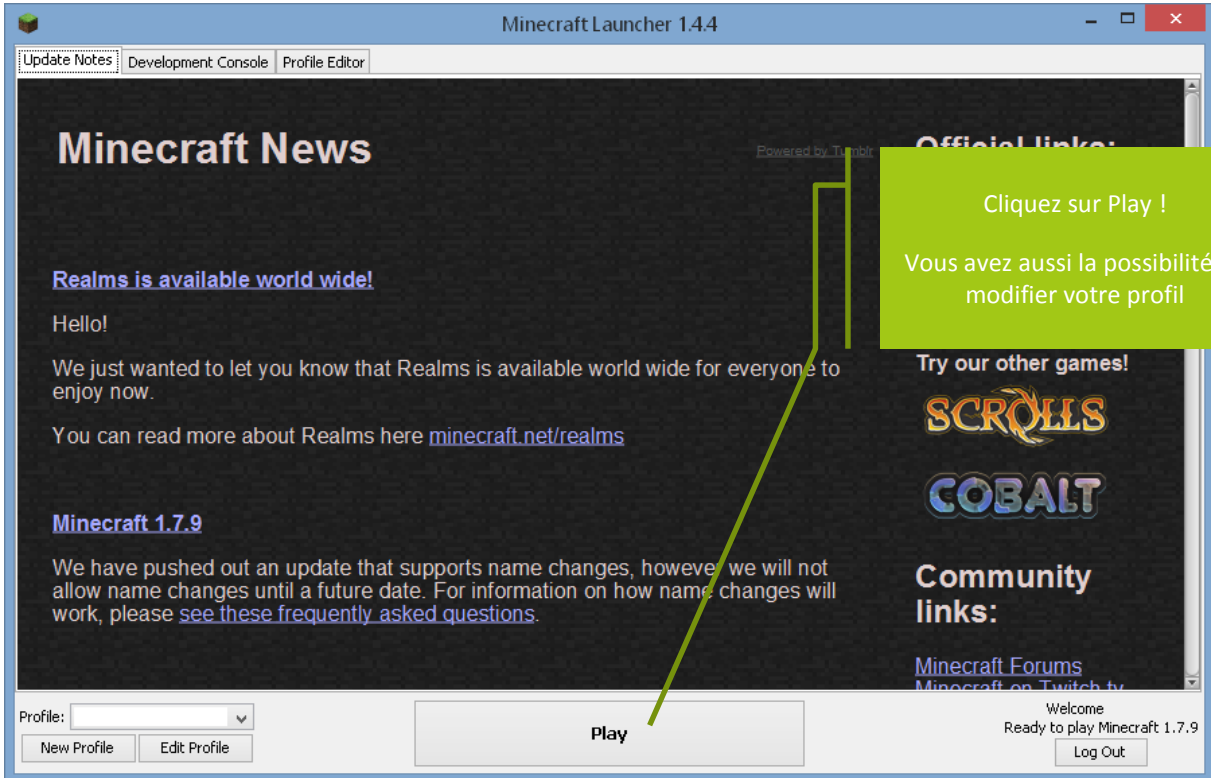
Minecraft Launcher 1.4.4

Update Notes | Development Console | Profile Editor

Minecraft News

Powered by Tumblr

Official links:

Cliquez sur Play !

Vous avez aussi la possibilité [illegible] modifier votre profil

Realms is available world wide!

Hello!

We just wanted to let you know that Realms is available world wide for everyone to enjoy now.

You can read more about Realms here minecraft.net/realms

Minecraft 1.7.9

We have pushed out an update that supports name changes, however we will not allow name changes until a future date. For information on how name changes will work, please see these frequently asked questions.

Try our other games!

SCROLLS

COBALT

Community links:

Minecraft Forums

Minecraft on Twitch.tv

Profile:

New Profile

Edit Profile

Play

Welcome

Ready to play Minecraft 1.7.9

Log Out